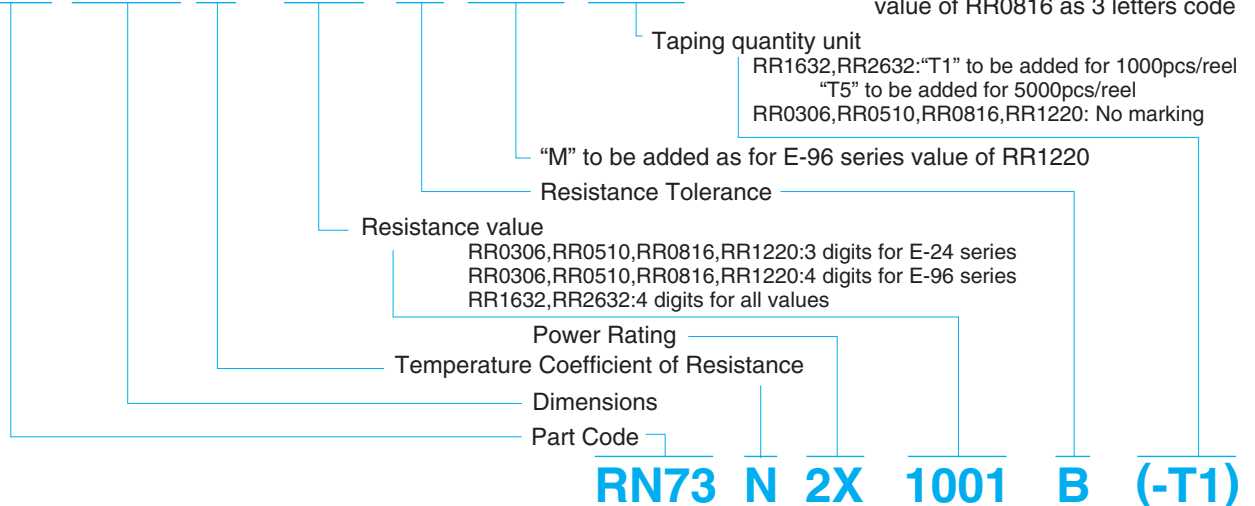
value of RR0816 as 3 letters code

Taping quantity unit
RR1632,RR2632:"T1" to be added for 1000pcs/reel
"T5" to be added for 5000pcs/reel
RR0306,RR0510,RR0816,RR1220: No marking

"M" to be added as for E-96 series value of RR1220

Resistance Tolerance

Resistance value
RR0306,RR0510,RR0816,RR1220:3 digits for E-24 series
RR0306,RR0510,RR0816,RR1220:4 digits for E-96 series
RR1632,RR2632:4 digits for all values

Power Rating

Temperature Coefficient of Resistance

Dimensions

Part Code

RN73 N 2X 1001 B (-T1)